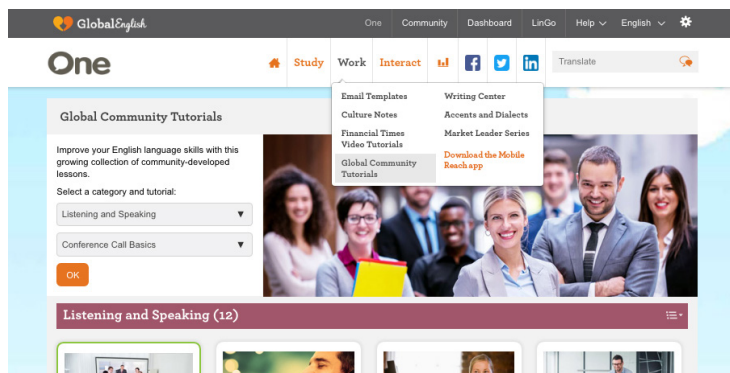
GlobalEnglish

One | Community | Dashboard | LinGo | Help | English

One

Study | Work | Interact

Translate

Email Templates
Culture Notes
Financial Times Video Tutorials
Global Community Tutorials

Writing Center
Accents and Dialects
Market Leader Series
Download the Mobile Reach app

Global Community Tutorials

Improve your English language skills with this growing collection of community-developed lessons.

Select a category and tutorial:

Listening and Speaking

Conference Call Basics

OK

Listening and Speaking (12)